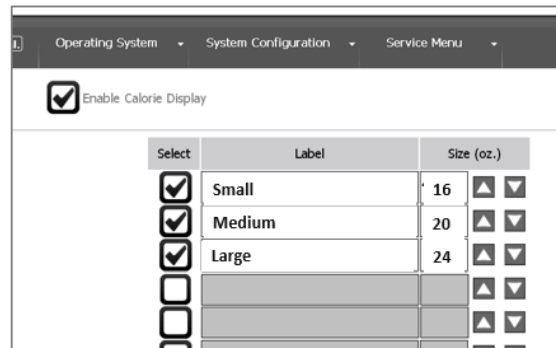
Operating System ▾ System Configuration ▾ Service Menu ▾

Enable Calorie Display

| Select | Label | Size (oz.) |
|---|---|---|
| ☑ | Small | 16 |
| ☑ | Medium | 20 |
| ☑ | Large | 24 |
| ☐ | | |
| ☐ | | |